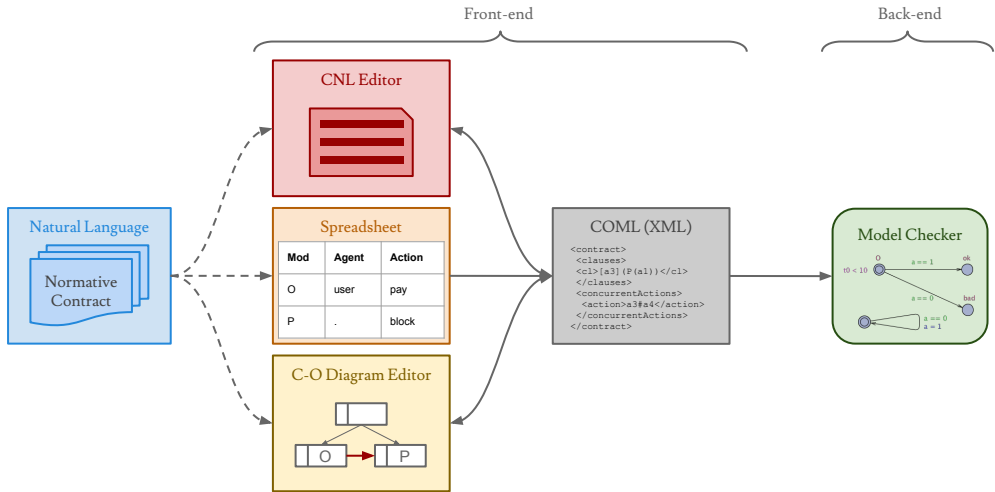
Front-end

Back-end

Natural Language

Normative Contract

CNL Editor

Spreadsheet

| Mod | Agent | Action |
|---|---|---|
| O | user | pay |
| P | . | block |

C-O Diagram Editor

O

P

COML (XML)

<contract>
<clauses>
<cl>[a3](P(a1))</cl>
</clauses>
<concurrentActions>
<action>a3#a4</action>
</concurrentActions>
</contract>

Model Checker

O

t0 < 10

a == 1

ok

a == 0

bad

a == 0

a = 1